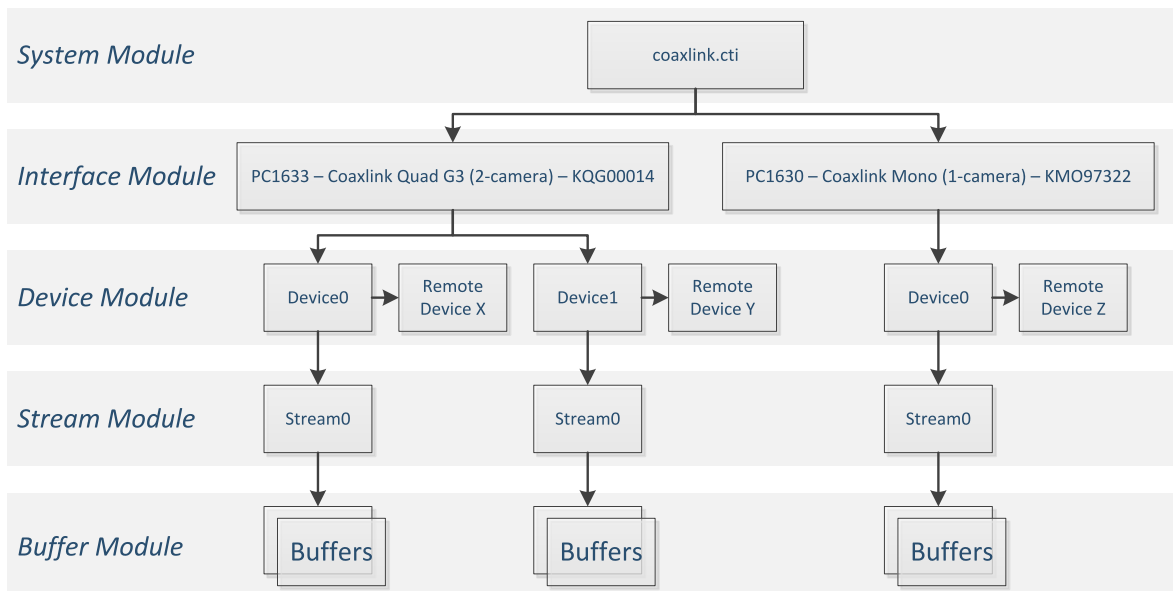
System Module

coaxlink.cti

Interface Module

PC1633 – Coaxlink Quad G3 (2-camera) – KQG00014

PC1630 – Coaxlink Mono (1-camera) – KMO97322

Device Module

Device0

Remote Device X

Device1

Remote Device Y

Device0

Remote Device Z

Stream Module

Stream0

Stream0

Stream0

Buffer Module

Buffers

Buffers

Buffers